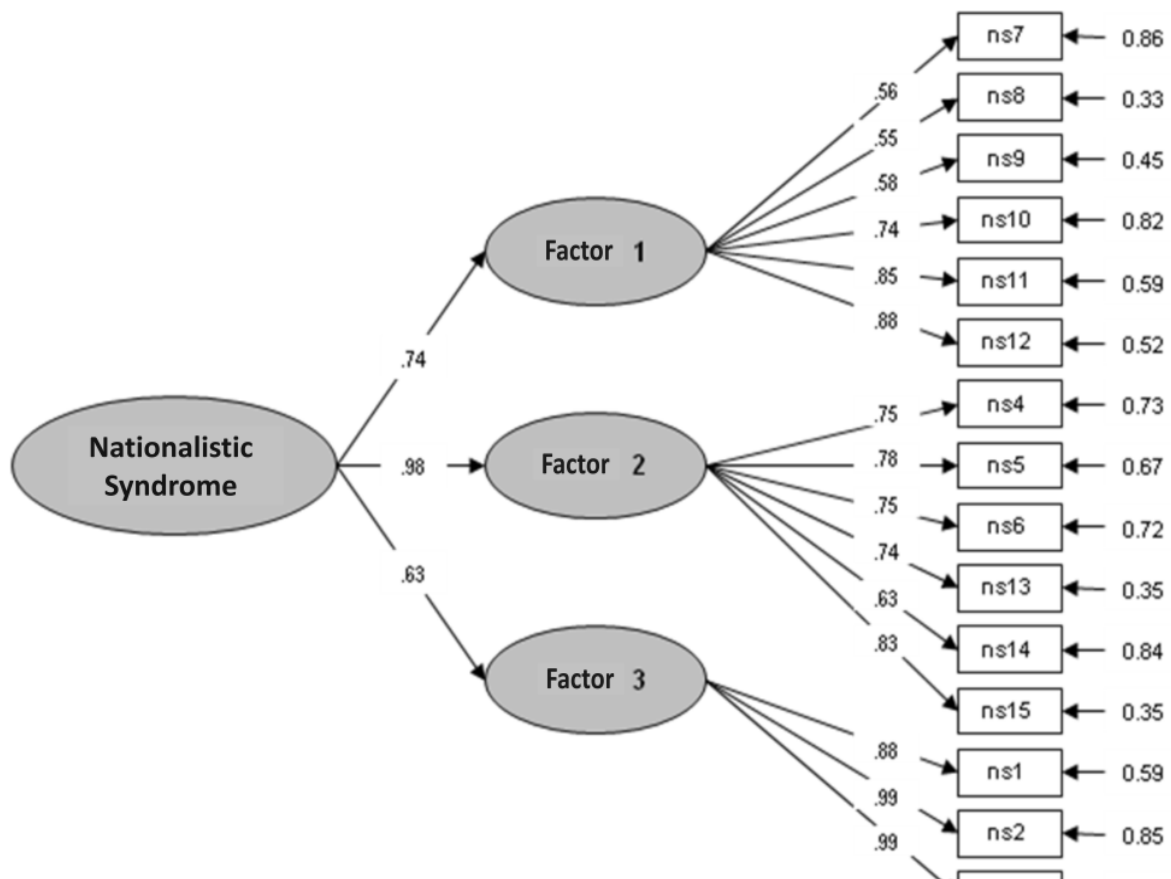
Nationalistic Syndrome

.74

.98

.63

Factor 1

Factor 2

Factor 3

.56
.55
.58
.74
.85
.88

ns7 0.86
ns8 0.33
ns9 0.45
ns10 0.82
ns11 0.59
ns12 0.52

.75
.78
.75
.74
.63
.83

ns4 0.73
ns5 0.67
ns6 0.72
ns13 0.35
ns14 0.84
ns15 0.35

.88
.99
.99

ns1 0.59
ns2 0.85